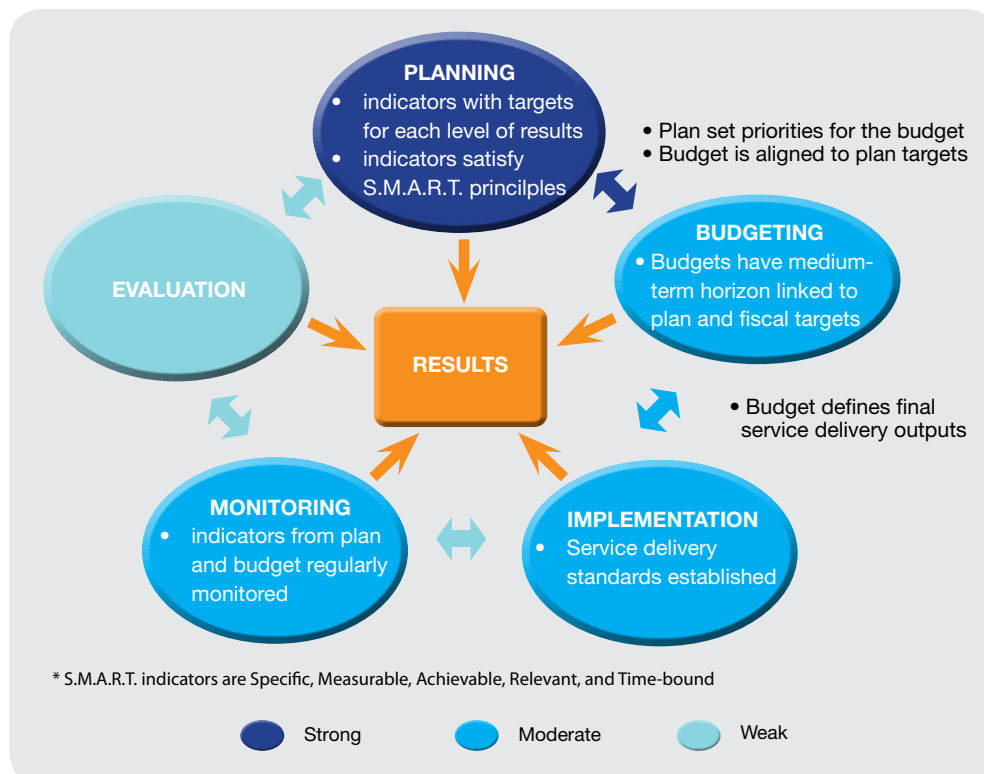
PLANNING
• indicators with targets for each level of results
• indicators satisfy S.M.A.R.T. princilples

• Plan set priorities for the budget
• Budget is aligned to plan targets

BUDGETING
• Budgets have medium-term horizon linked to plan and fiscal targets

EVALUATION

RESULTS

• Budget defines final service delivery outputs

MONITORING
• indicators from plan and budget regularly monitored

IMPLEMENTATION
• Service delivery standards established

* S.M.A.R.T. indicators are Specific, Measurable, Achievable, Relevant, and Time-bound

Strong
Moderate
Weak